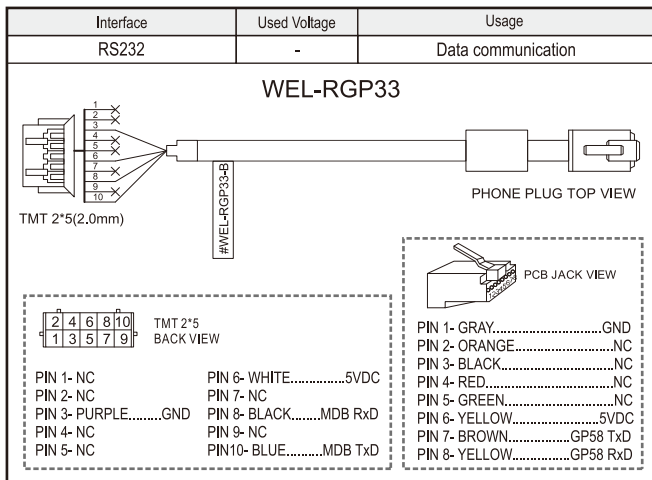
| Interface | Used Voltage | Usage |
|---|---|---|
| RS232 | - | Data communication |

WEL-RGP33

1
2
3
4
5
6
7
8
9
10

#WEL-RGP33-B

PHONE PLUG TOP VIEW

TMT 2*5(2.0mm)

PCB JACK VIEW

87654321

2 4 6 8 10
1 3 5 7 9

TMT 2*5
BACK VIEW

PIN 1- NC
PIN 2- NC
PIN 3- PURPLE.........GND
PIN 4- NC
PIN 5- NC

PIN 6- WHITE...............5VDC
PIN 7- NC
PIN 8- BLACK.......MDB RxD
PIN 9- NC
PIN10- BLUE..........MDB TxD

PIN 1- GRAY.............................GND
PIN 2- ORANGE..........................NC
PIN 3- BLACK..............................NC
PIN 4- RED..................................NC
PIN 5- GREEN..............................NC
PIN 6- YELLOW.......................5VDC
PIN 7- BROWN................GP58 TxD
PIN 8- YELLOW...............GP58 RxD